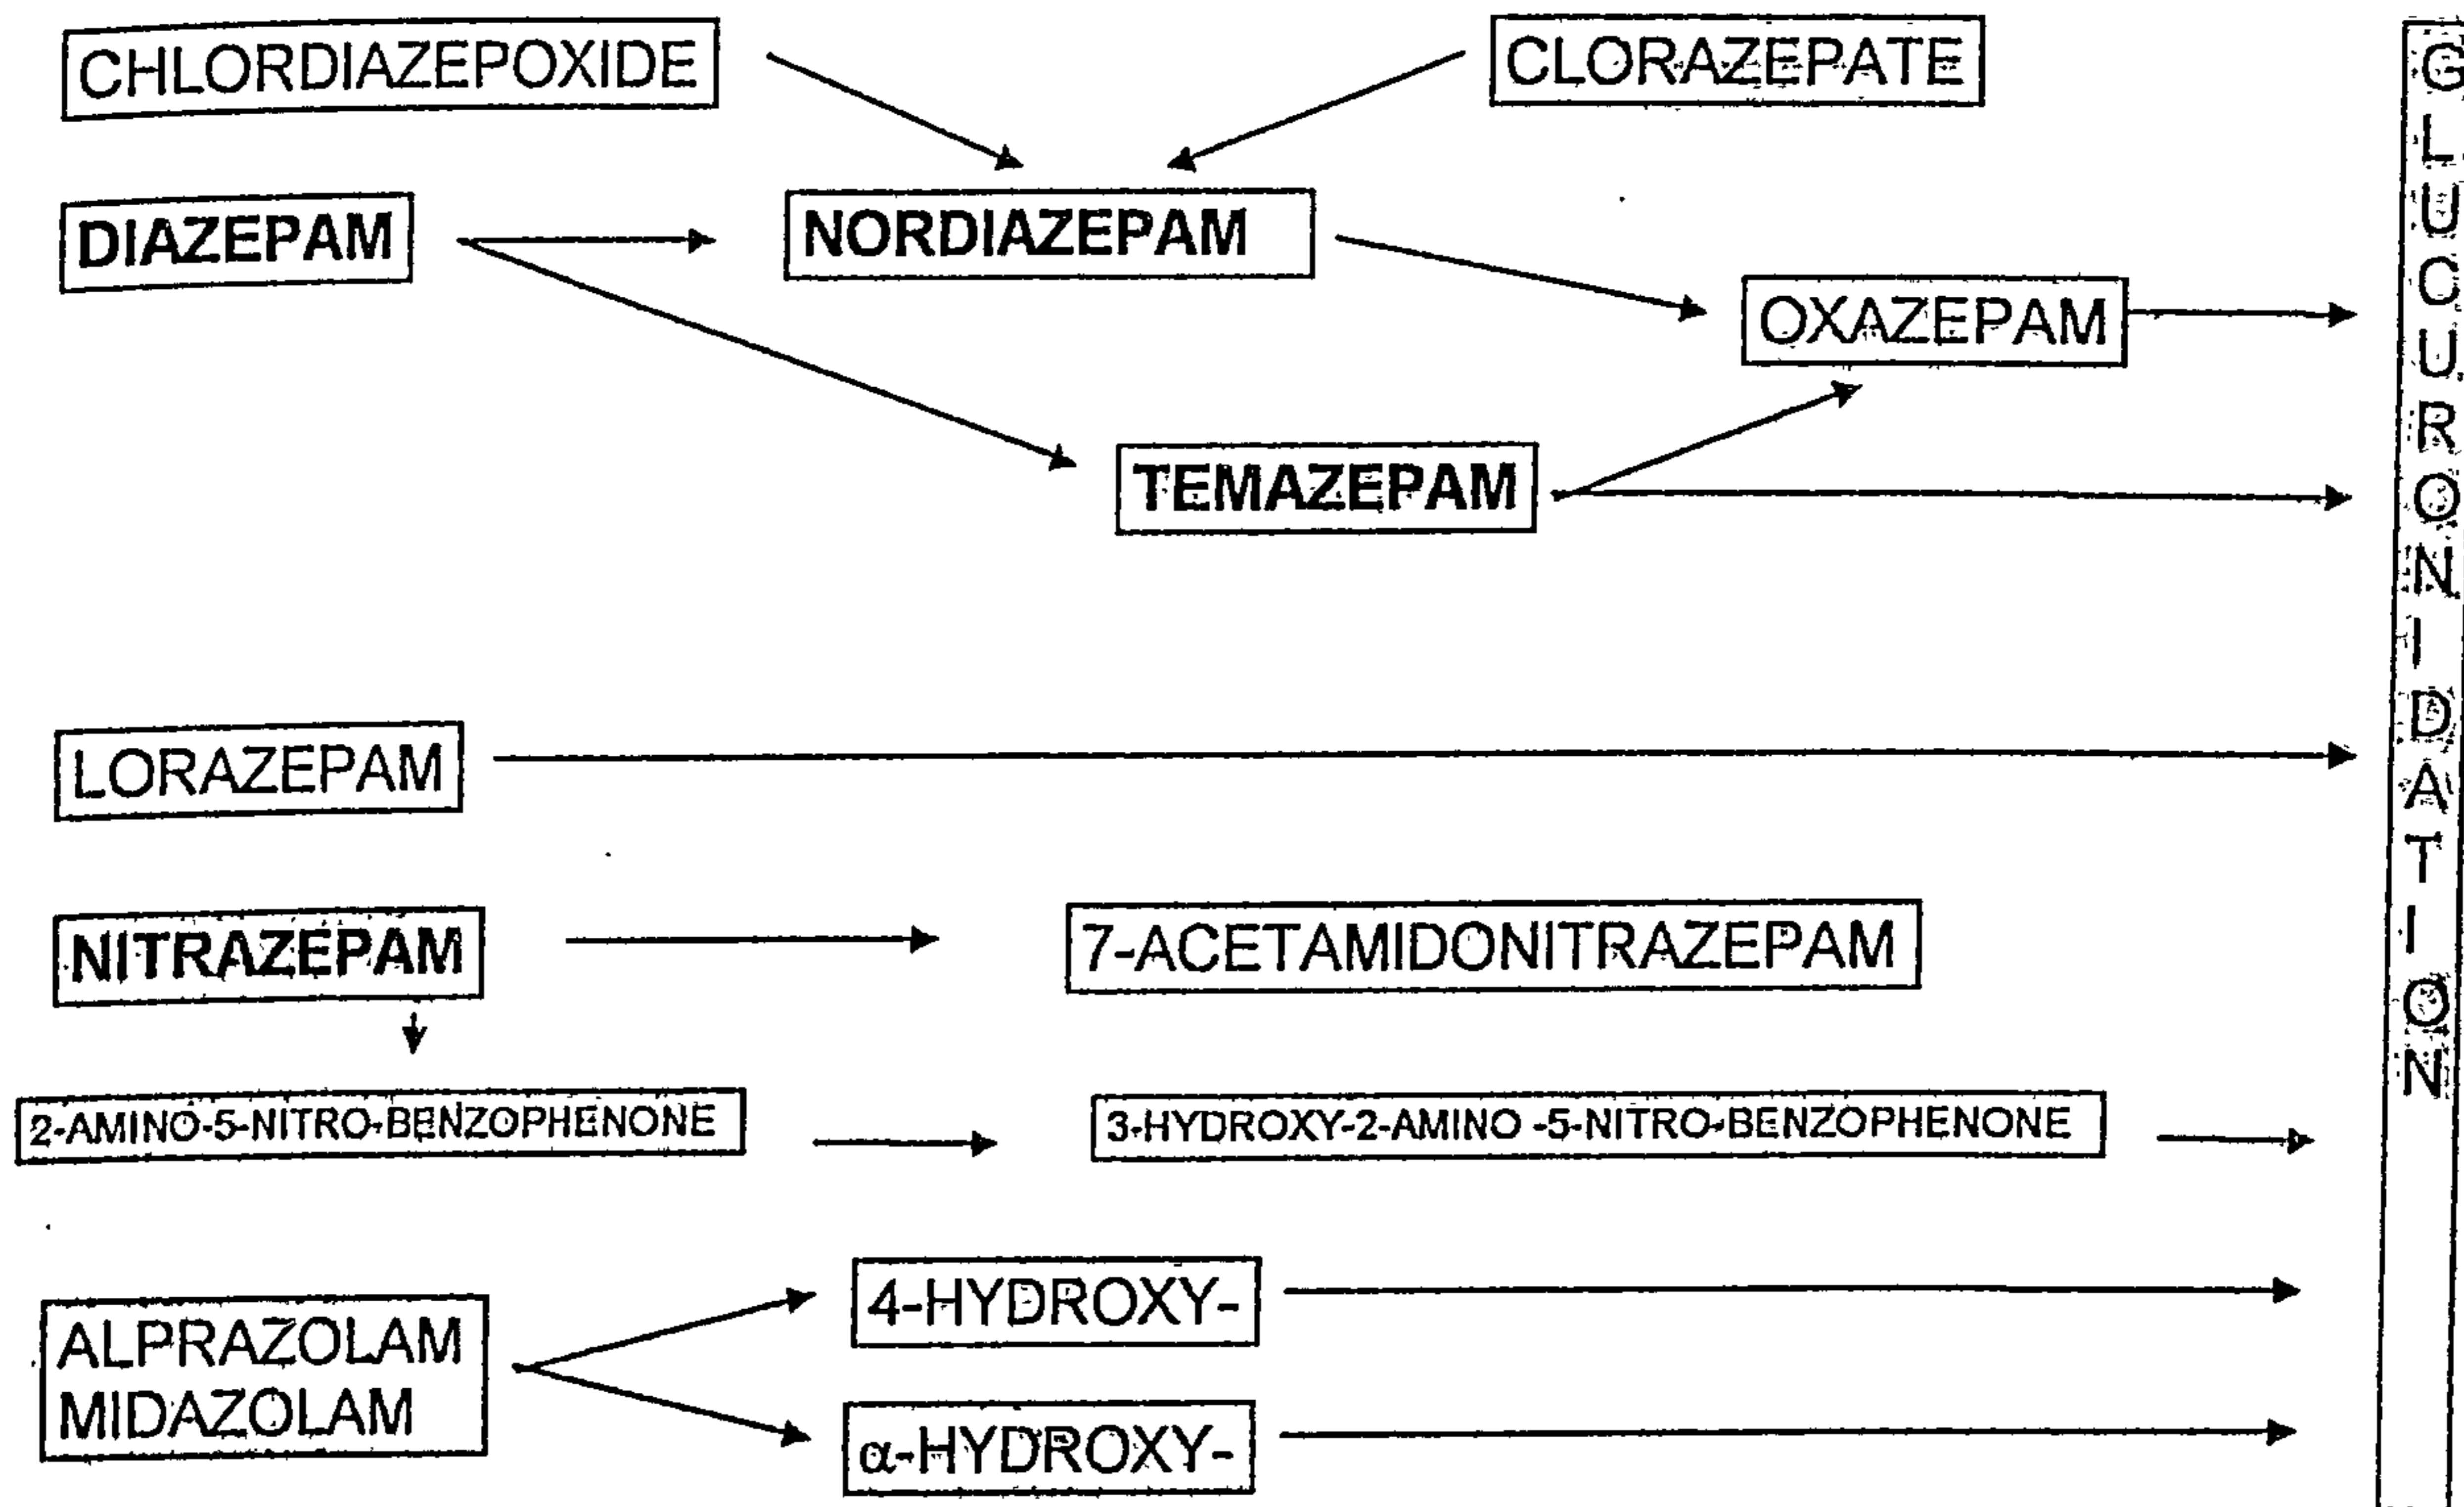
CHLORDIAZEPOXIDE

CLORAZEPATE

DIAZEPAM

NORDIAZEPAM

OXAZEPAM

TEMAZEPAM

LORAZEPAM

NITRAZEPAM

7-ACETAMIDONITRAZEPAM

2-AMINO-5-NITRO-BENZOPHENONE

3-HYDROXY-2-AMINO -5-NITRO-BENZOPHENONE

ALPRAZOLAM
MIDAZOLAM

4-HYDROXY-

α-HYDROXY-

GLUCURONIDATION